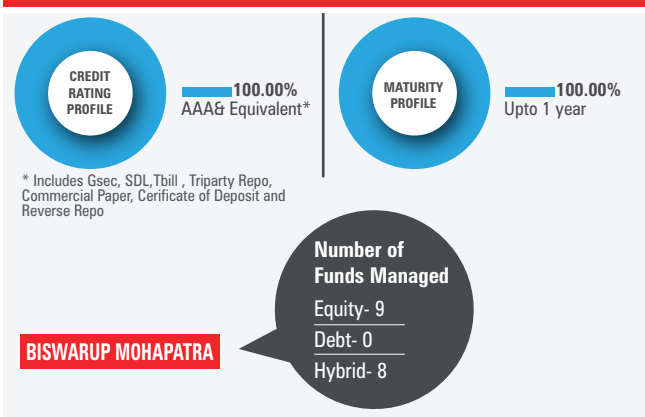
CREDIT RATING PROFILE

100.00%
AAA& Equivalent*

MATURITY PROFILE

100.00%
Upto 1 year

* Includes Gsec, SDL,Tbill , Triparty Repo, Commercial Paper, Cerificate of Deposit and Reverse Repo

Number of Funds Managed

Equity- 9

Debt- 0

Hybrid- 8

BISWARUP MOHAPATRA